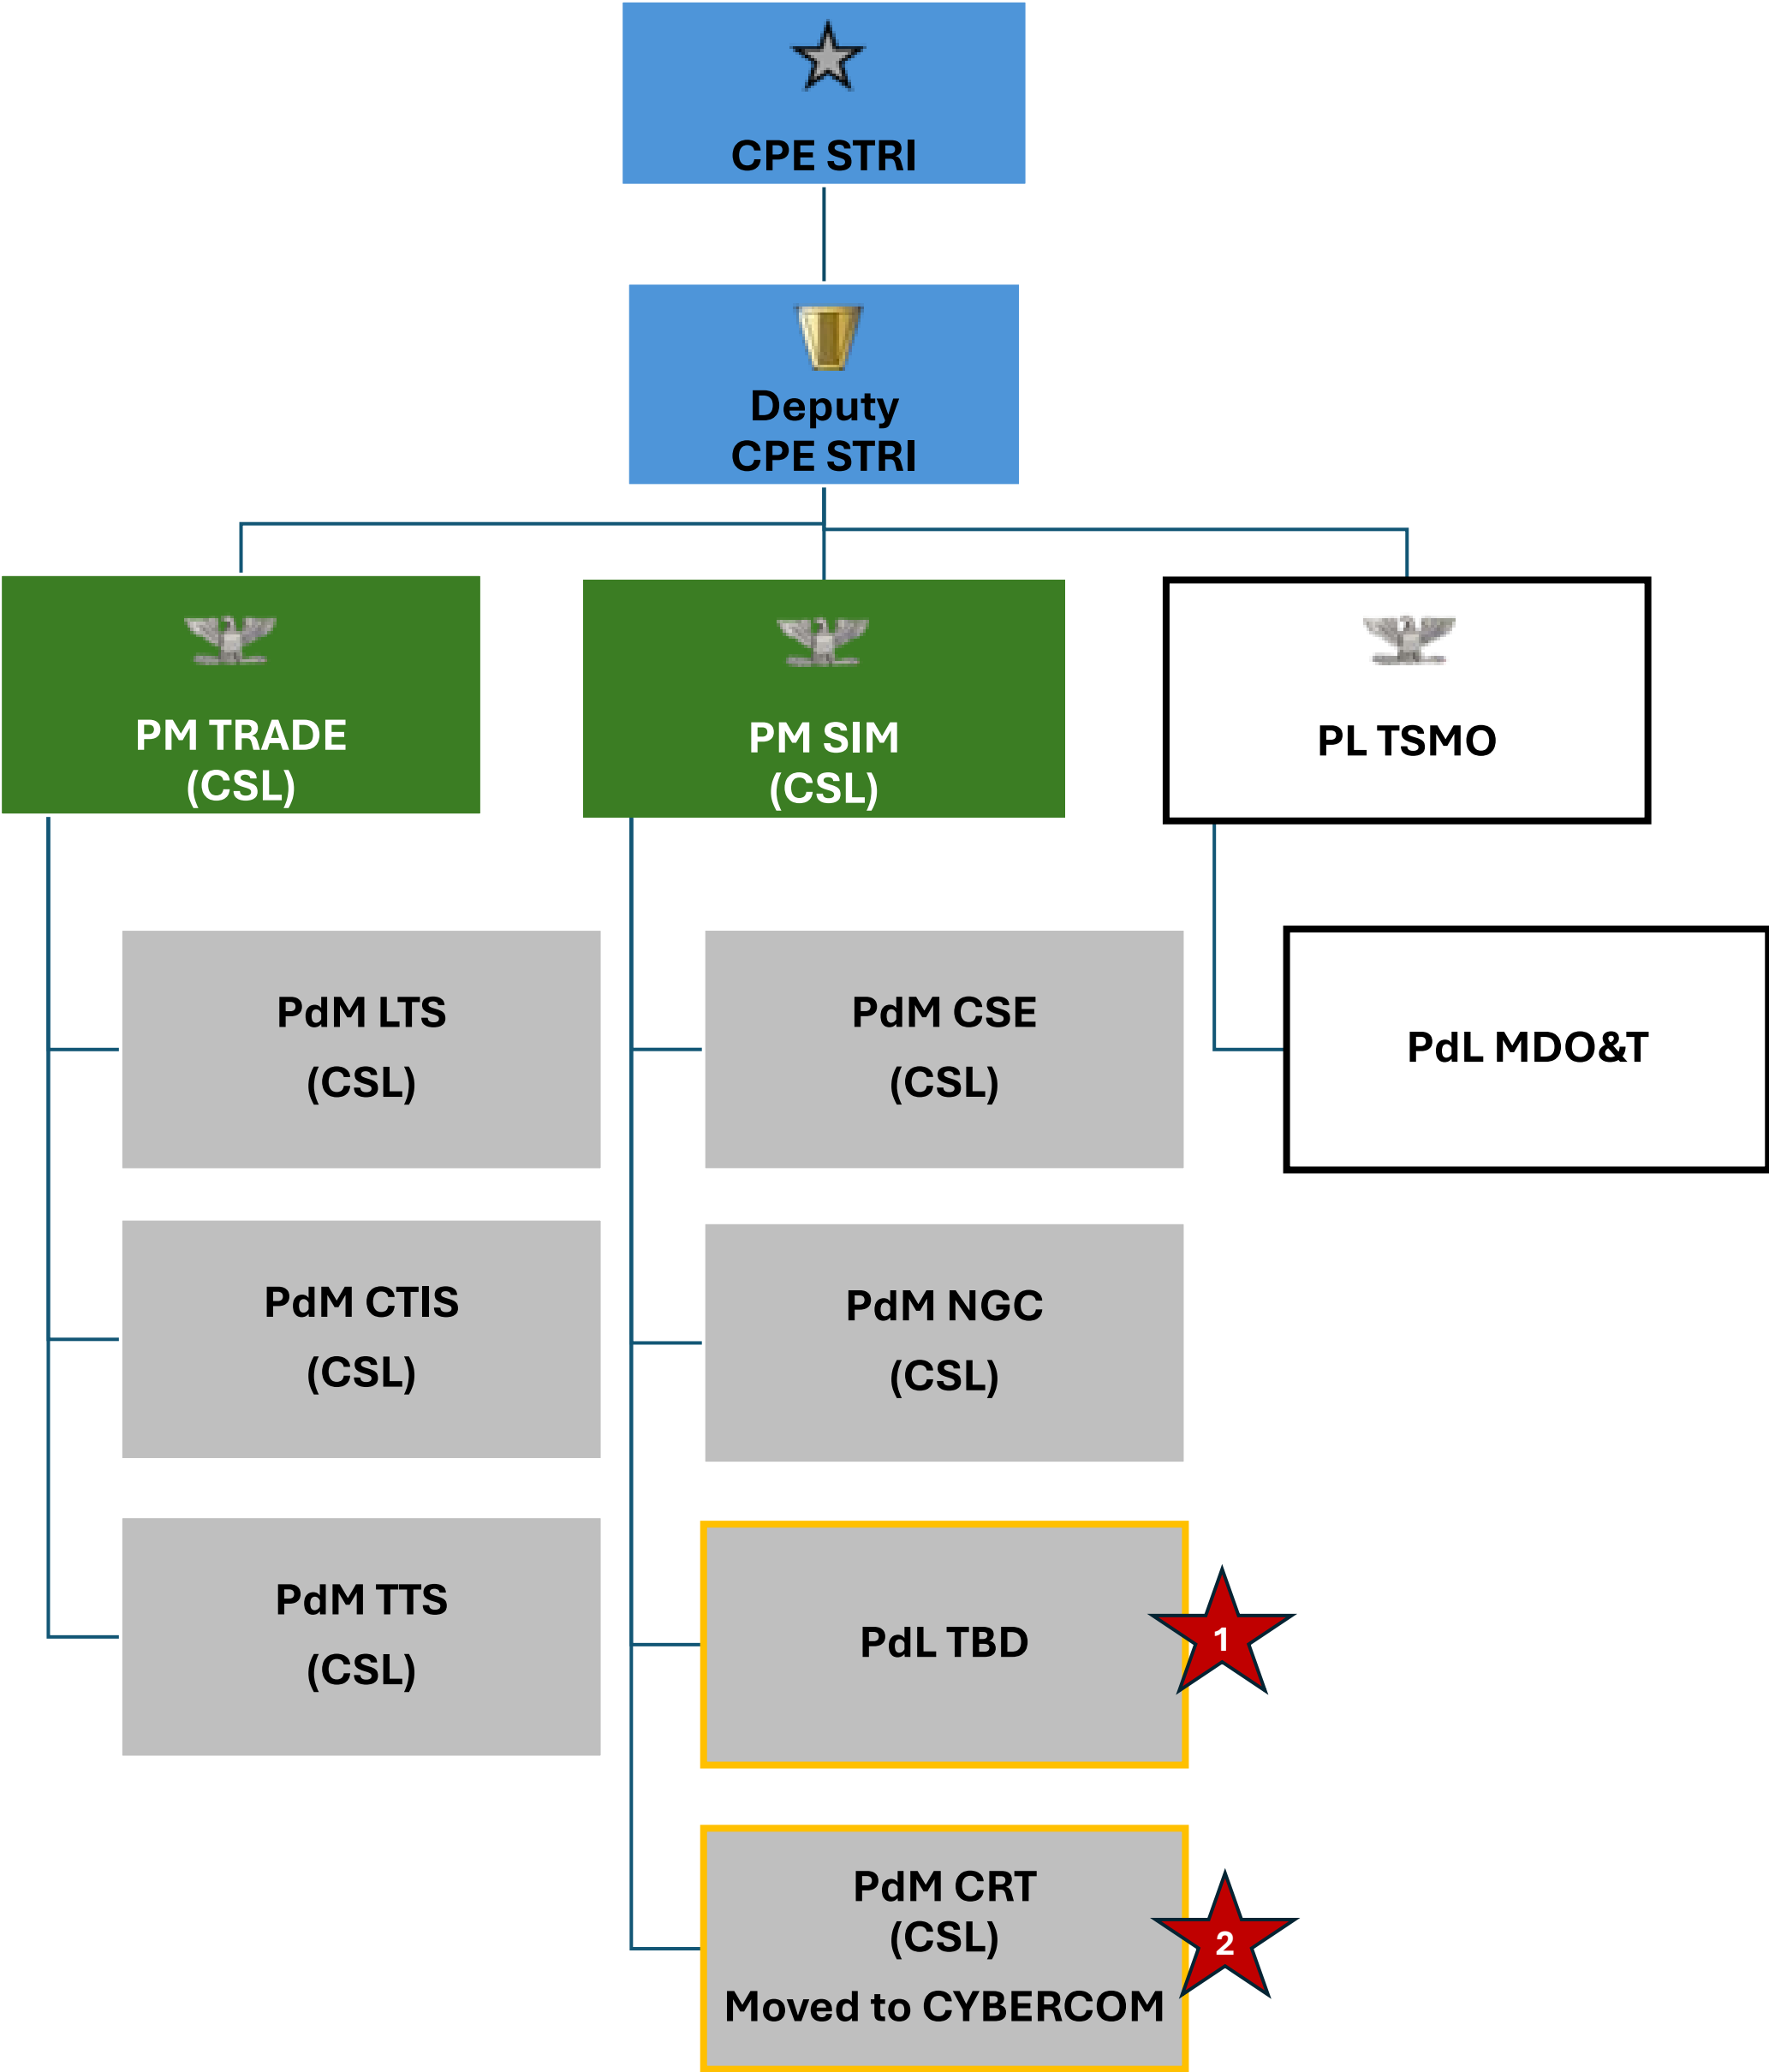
CPE STRI

Deputy CPE STRI

PM TRADE (CSL)

PM SIM (CSL)

PL TSMO

PdM LTS (CSL)

PdM CSE (CSL)

PdL MDO&T

PdM CTIS (CSL)

PdM NGC (CSL)

PdM TTS (CSL)

PdL TBD

1

PdM CRT (CSL)

Moved to CYBERCOM

2